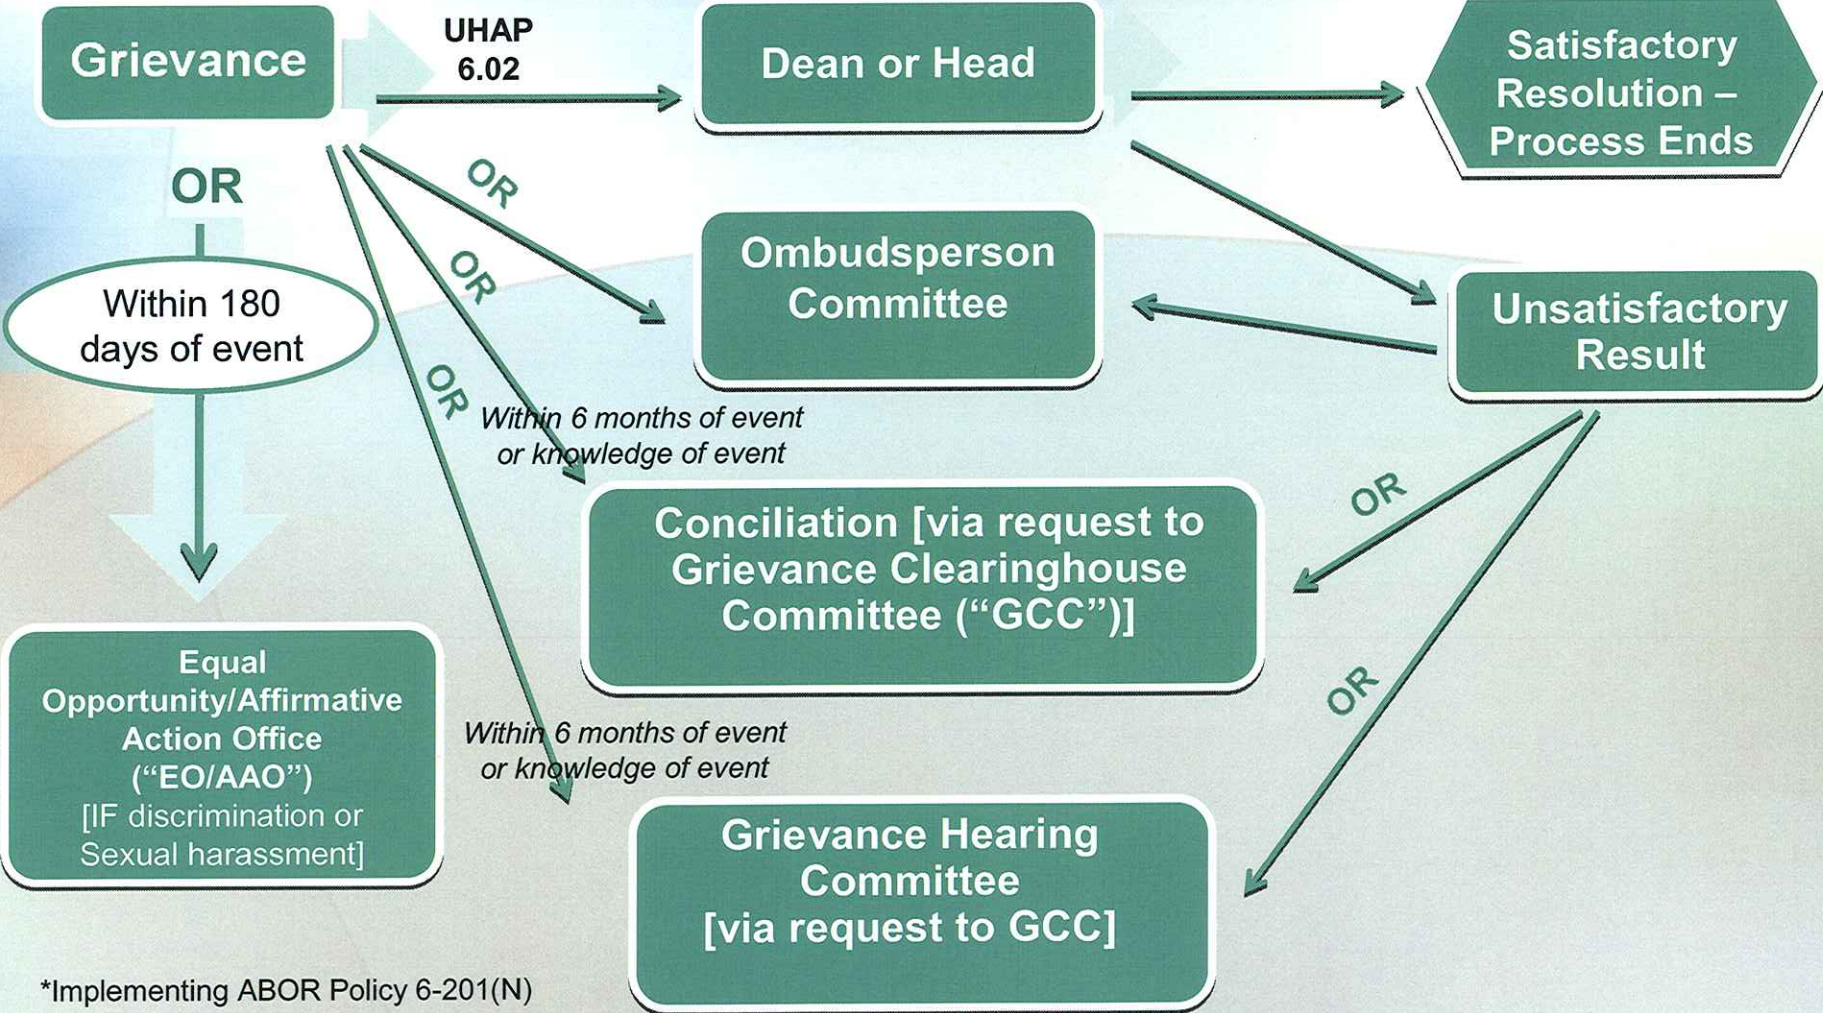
Grievance

UHAP 6.02

Dean or Head

Satisfactory Resolution – Process Ends

OR

OR

Ombudsperson Committee

OR

Unsatisfactory Result

Within 180 days of event

OR

Within 6 months of event or knowledge of event

Conciliation [via request to Grievance Clearinghouse Committee ("GCC")]

OR

OR

Equal Opportunity/Affirmative Action Office ("EO/AAO") [IF discrimination or Sexual harassment]

Within 6 months of event or knowledge of event

Grievance Hearing Committee [via request to GCC]

*Implementing ABOR Policy 6-201(N)